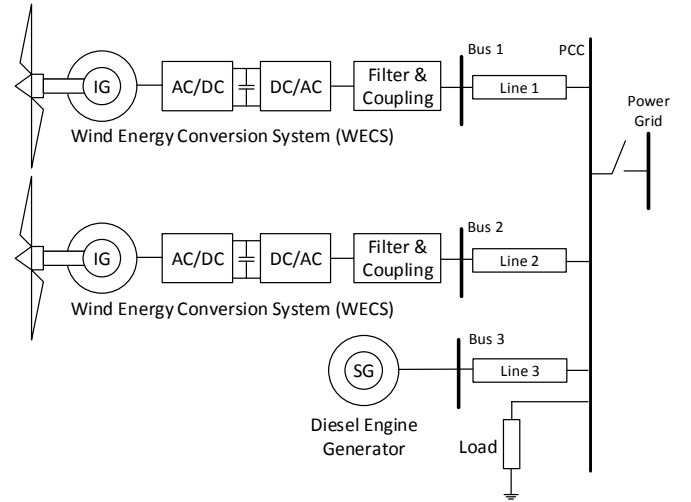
IG
AC/DC
DC/AC
Filter & Coupling
Bus 1
Line 1
PCC
Power Grid
Wind Energy Conversion System (WECS)

IG
AC/DC
DC/AC
Filter & Coupling
Bus 2
Line 2
Wind Energy Conversion System (WECS)

SG
Bus 3
Line 3
Diesel Engine Generator
Load